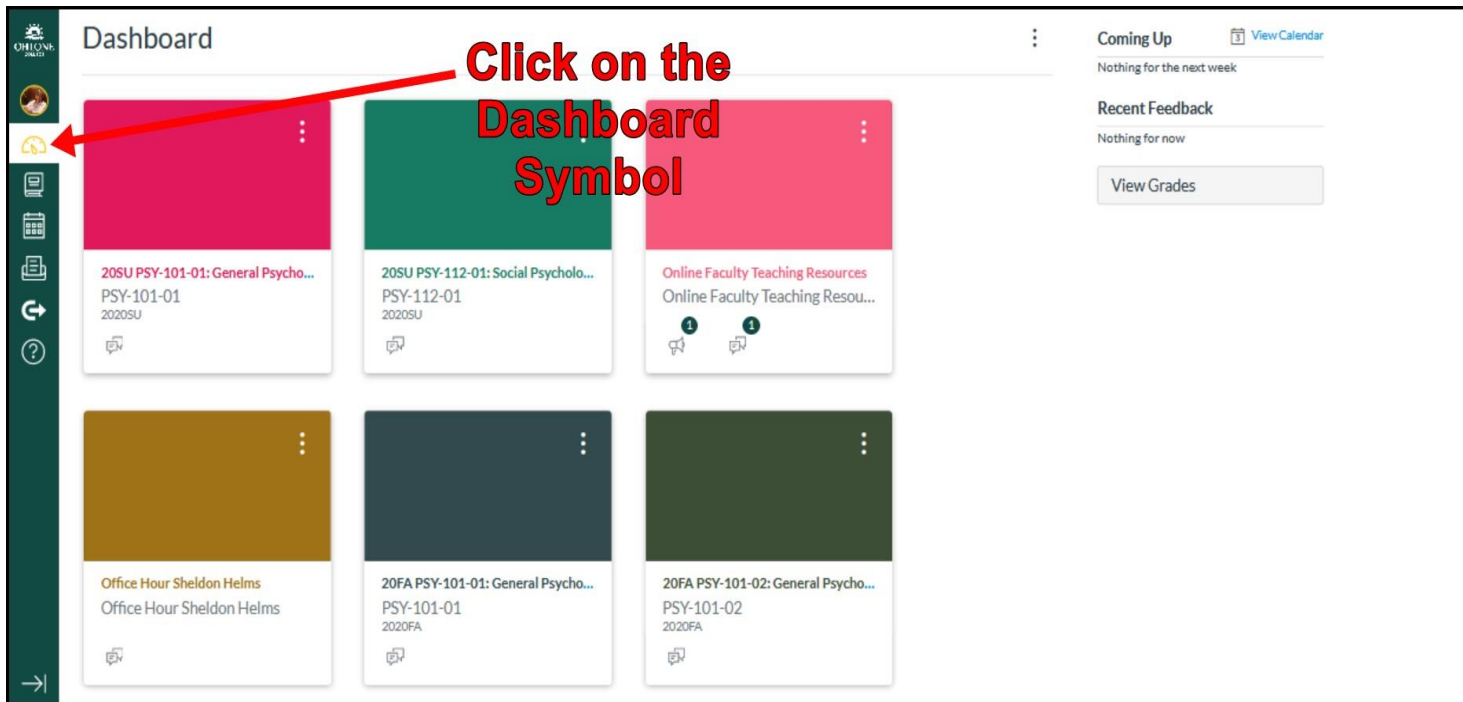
OHLONE

Dashboard

Click on the Dashboard Symbol

20SU PSY-101-01: General Psycho...
PSY-101-01
2020SU

20SU PSY-112-01: Social Psycholo...
PSY-112-01
2020SU

Online Faculty Teaching Resources
Online Faculty Teaching Resou...
1 1

Office Hour Sheldon Helms
Office Hour Sheldon Helms

20FA PSY-101-01: General Psycho...
PSY-101-01
2020FA

20FA PSY-101-02: General Psycho...
PSY-101-02
2020FA

Coming Up
View Calendar
Nothing for the next week

Recent Feedback
Nothing for now

View Grades